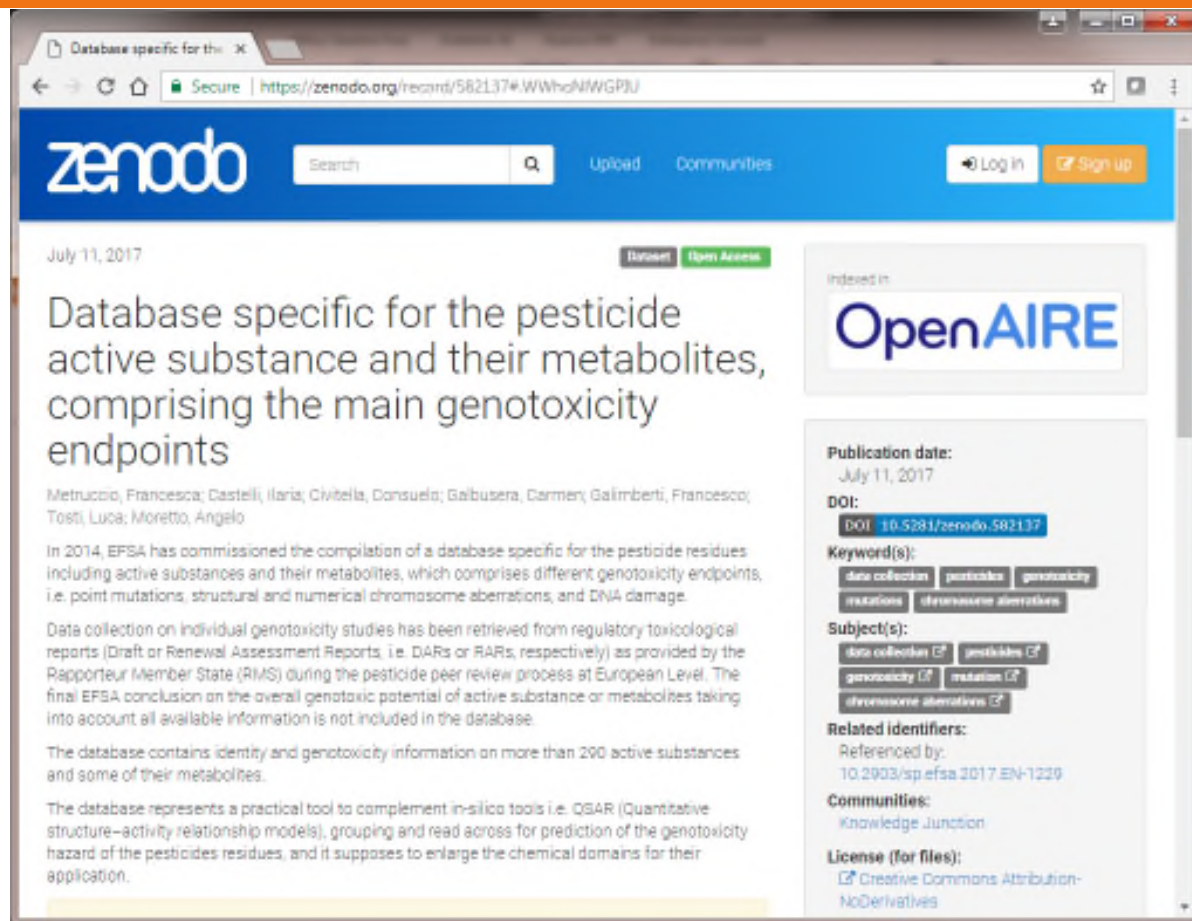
Database specific for the ×

Secure | https://zenodo.org/record/582137#.WWhoNIWGPIU

zenodo

Search

Upload Communities

Log in Sign up

July 11, 2017

Dataset Open Access

Database specific for the pesticide active substance and their metabolites, comprising the main genotoxicity endpoints

Metruccio, Francesca; Castelli, Ilaria; Civitella, Consuelo; Galbusera, Carmen; Galimberti, Francesco; Tosti, Luca; Moretto, Angelo

In 2014, EFSA has commissioned the compilation of a database specific for the pesticide residues including active substances and their metabolites, which comprises different genotoxicity endpoints, i.e. point mutations, structural and numerical chromosome aberrations, and DNA damage.

Data collection on individual genotoxicity studies has been retrieved from regulatory toxicological reports (Draft or Renewal Assessment Reports, i.e. DARs or RARs, respectively) as provided by the Rapporteur Member State (RMS) during the pesticide peer review process at European Level. The final EFSA conclusion on the overall genotoxic potential of active substance or metabolites taking into account all available information is not included in the database.

The database contains identity and genotoxicity information on more than 290 active substances and some of their metabolites.

The database represents a practical tool to complement in-silico tools i.e. QSAR (Quantitative structure–activity relationship models), grouping and read across for prediction of the genotoxicity hazard of the pesticides residues, and it supposes to enlarge the chemical domains for their application.

Indexed in

OpenAIRE

Publication date:
July 11, 2017

DOI:
DOI 10.5281/zenodo.582137

Keyword(s):
data collection pesticides genotoxicity mutations chromosome aberrations

Subject(s):
data collection pesticides genotoxicity mutation chromosome aberrations

Related identifiers:
Referenced by:
10.2903/sp.efsa.2017.EN-1229

Communities:
Knowledge Junction

License (for files):
Creative Commons Attribution-NoDerivatives